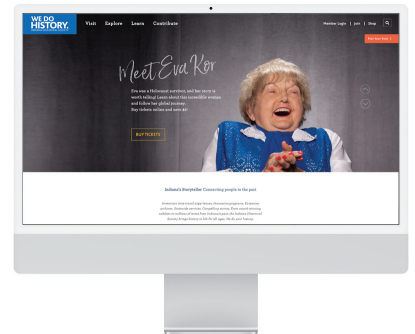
WE DO HISTORY.

Visit Explore Learn Contribute

Member Login | Join | Shop

Plan Your Visit

Meet Eva Kor

Eva was a Holocaust survivor, and her story is worth telling! Learn about this incredible woman and follow her global journey. Buy tickets online and save $5!

BUY TICKETS

Indiana's Storyteller. Connecting people to the past

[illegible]